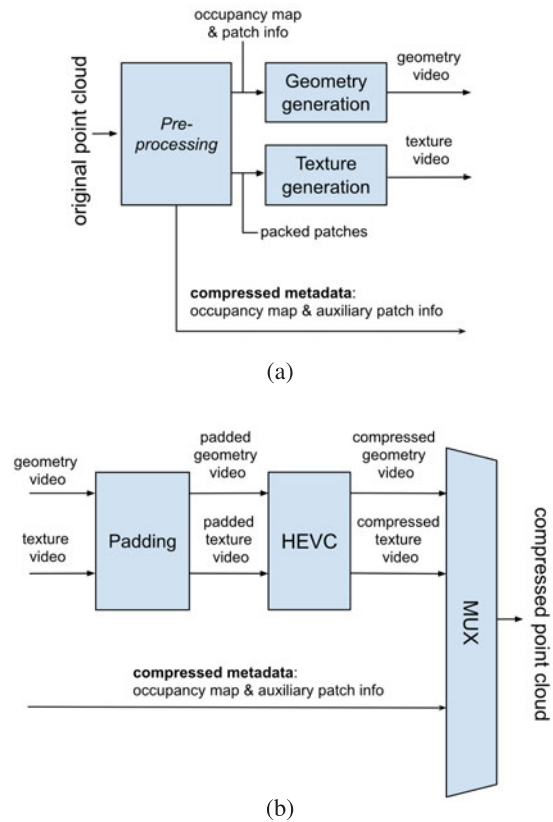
original point cloud

occupancy map & patch info

Pre-processing

Geometry generation

geometry video

Texture generation

texture video

packed patches

**compressed metadata**: occupancy map & auxiliary patch info

(a)

geometry video

texture video

Padding

padded geometry video

padded texture video

HEVC

compressed geometry video

compressed texture video

MUX

compressed point cloud

**compressed metadata**: occupancy map & auxiliary patch info

(b)